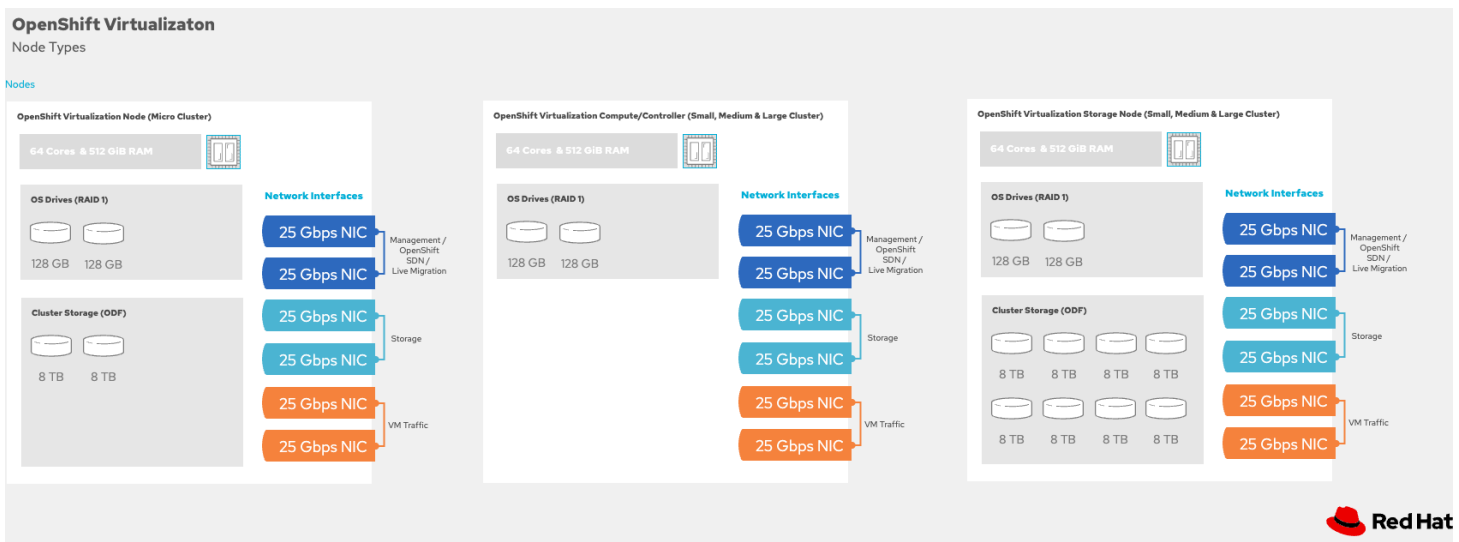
OpenShift Virtualizaton
Node Types

Nodes

OpenShift Virtualization Node (Micro Cluster)

64 Cores & 512 GiB RAM

OS Drives (RAID 1)

128 GB 128 GB

Cluster Storage (ODF)

8 TB 8 TB

Network Interfaces

25 Gbps NIC
25 Gbps NIC
Management / OpenShift SDN / Live Migration

25 Gbps NIC
25 Gbps NIC
Storage

25 Gbps NIC
25 Gbps NIC
VM Traffic

OpenShift Virtualization Compute/Controller (Small, Medium & Large Cluster)

64 Cores & 512 GiB RAM

OS Drives (RAID 1)

128 GB 128 GB

Network Interfaces

25 Gbps NIC
25 Gbps NIC
Management / OpenShift SDN / Live Migration

25 Gbps NIC
25 Gbps NIC
Storage

25 Gbps NIC
25 Gbps NIC
VM Traffic

OpenShift Virtualization Storage Node (Small, Medium & Large Cluster)

64 Cores & 512 GiB RAM

OS Drives (RAID 1)

128 GB 128 GB

Cluster Storage (ODF)

8 TB 8 TB 8 TB 8 TB

8 TB 8 TB 8 TB 8 TB

Network Interfaces

25 Gbps NIC
25 Gbps NIC
Management / OpenShift SDN / Live Migration

25 Gbps NIC
25 Gbps NIC
Storage

25 Gbps NIC
25 Gbps NIC
VM Traffic

Red Hat